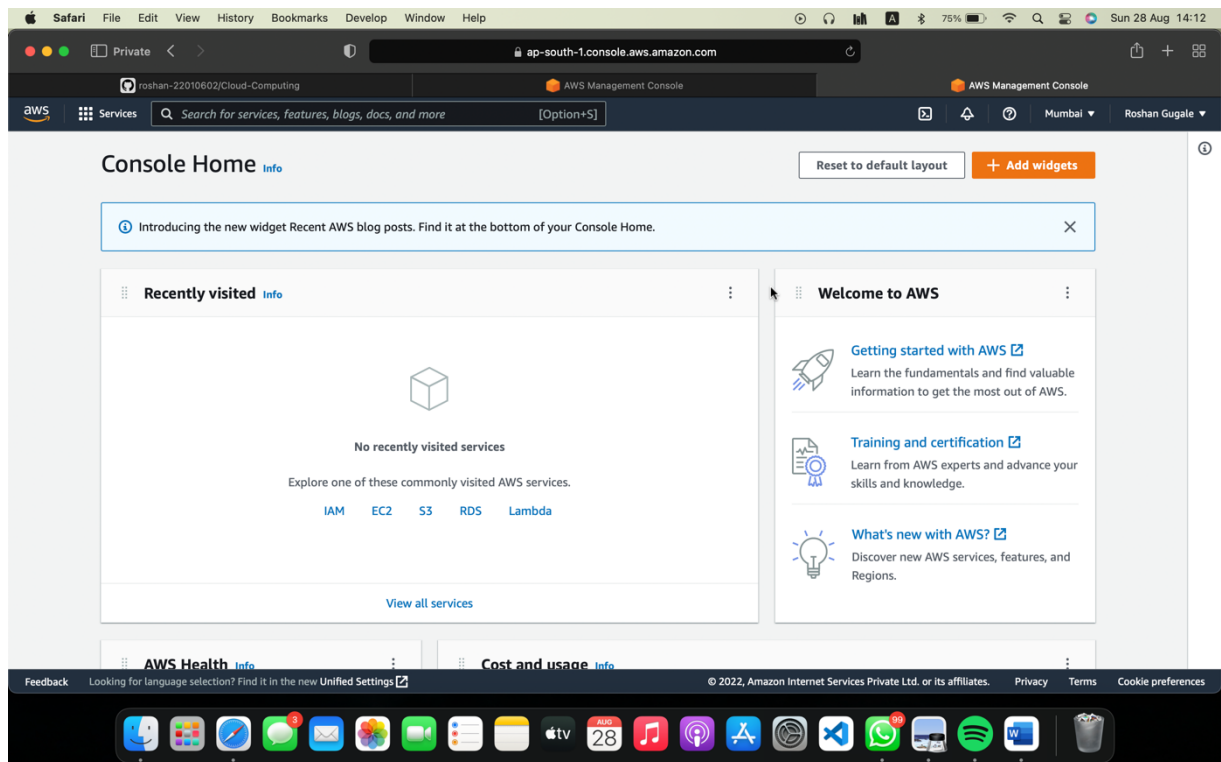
Safari File Edit View History Bookmarks Develop Window Help
75% Sun 28 Aug 14:12

Private
ap-south-1.console.aws.amazon.com

roshan-22010602/Cloud-Computing
AWS Management Console
AWS Management Console

aws Services Search for services, features, blogs, docs, and more [Option+S]
Mumbai ▼ Roshan Gugale ▼

Console Home Info
Reset to default layout
+ Add widgets

Introducing the new widget Recent AWS blog posts. Find it at the bottom of your Console Home.

Recently visited Info

No recently visited services

Explore one of these commonly visited AWS services.

IAM EC2 S3 RDS Lambda

View all services

Welcome to AWS

Getting started with AWS
Learn the fundamentals and find valuable information to get the most out of AWS.

Training and certification
Learn from AWS experts and advance your skills and knowledge.

What's new with AWS?
Discover new AWS services, features, and Regions.

AWS Health Info
Cost and usage Info

Feedback Looking for language selection? Find it in the new Unified Settings
© 2022, Amazon Internet Services Private Ltd. or its affiliates. Privacy Terms Cookie preferences

3
tv
AUG 28
99